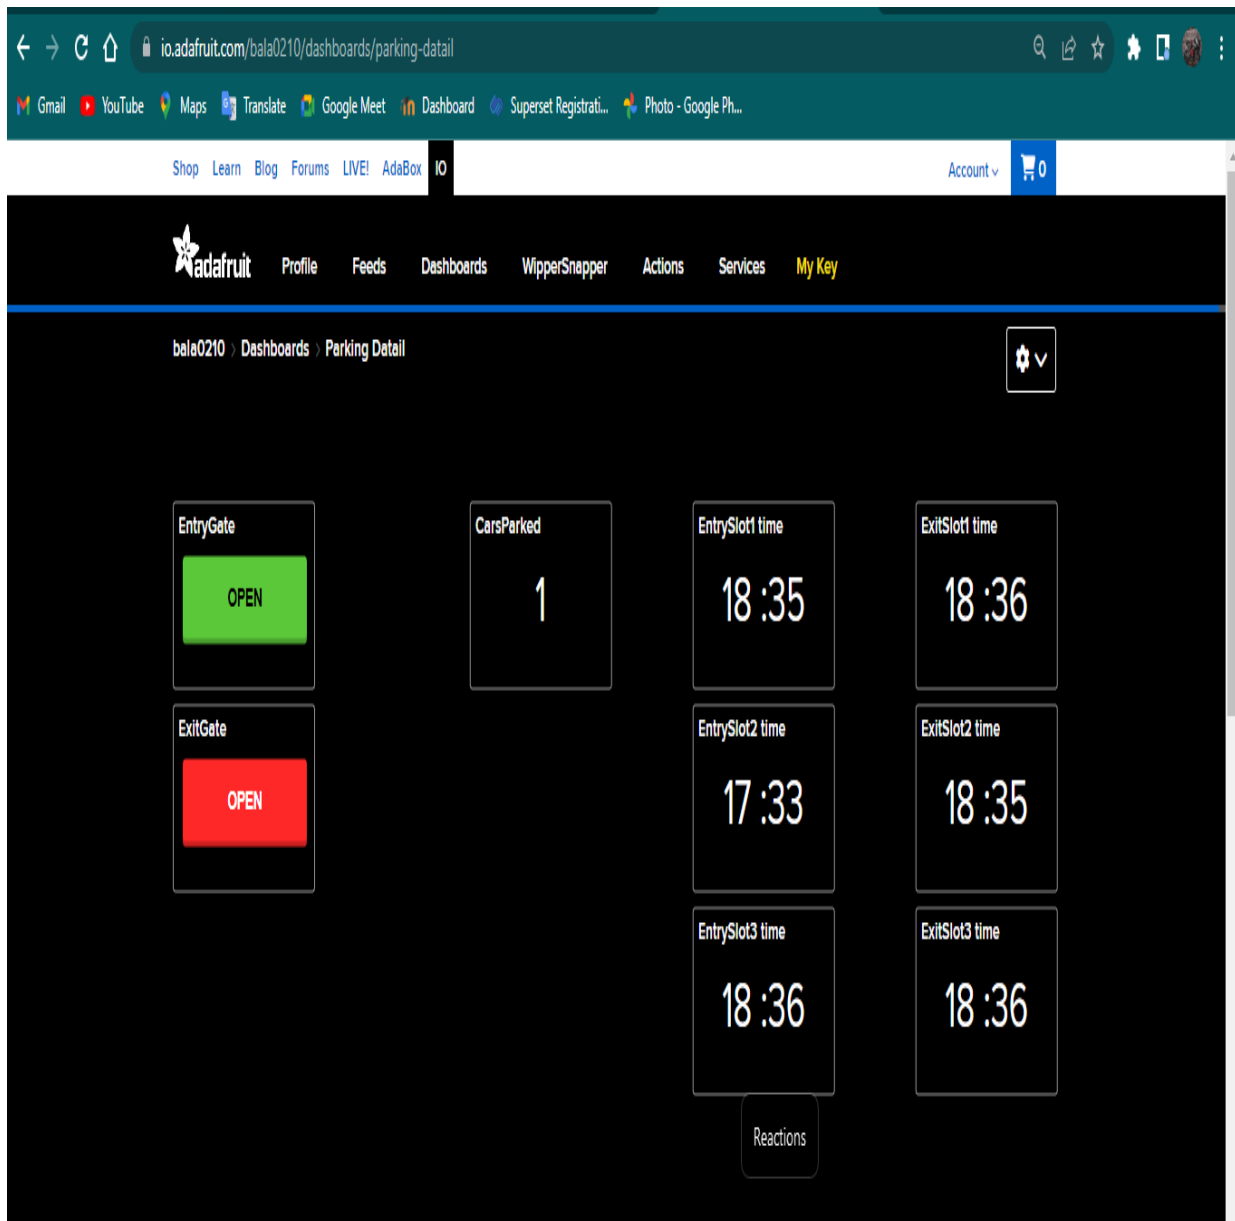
io.adafruit.com/bala0210/dashboards/parking-datail

Gmail YouTube Maps Translate Google Meet Dashboard Superset Registrati... Photo - Google Ph...

Shop Learn Blog Forums LIVE! AdaBox IO

Account 0

adafruit Profile Feeds Dashboards WipperSnapper Actions Services My Key

bala0210 › Dashboards › Parking Detail

EntryGate
OPEN

CarsParked
1

EntrySlot1 time
18 :35

ExitSlot1 time
18 :36

ExitGate
OPEN

EntrySlot2 time
17 :33

ExitSlot2 time
18 :35

EntrySlot3 time
18 :36

ExitSlot3 time
18 :36

Reactions